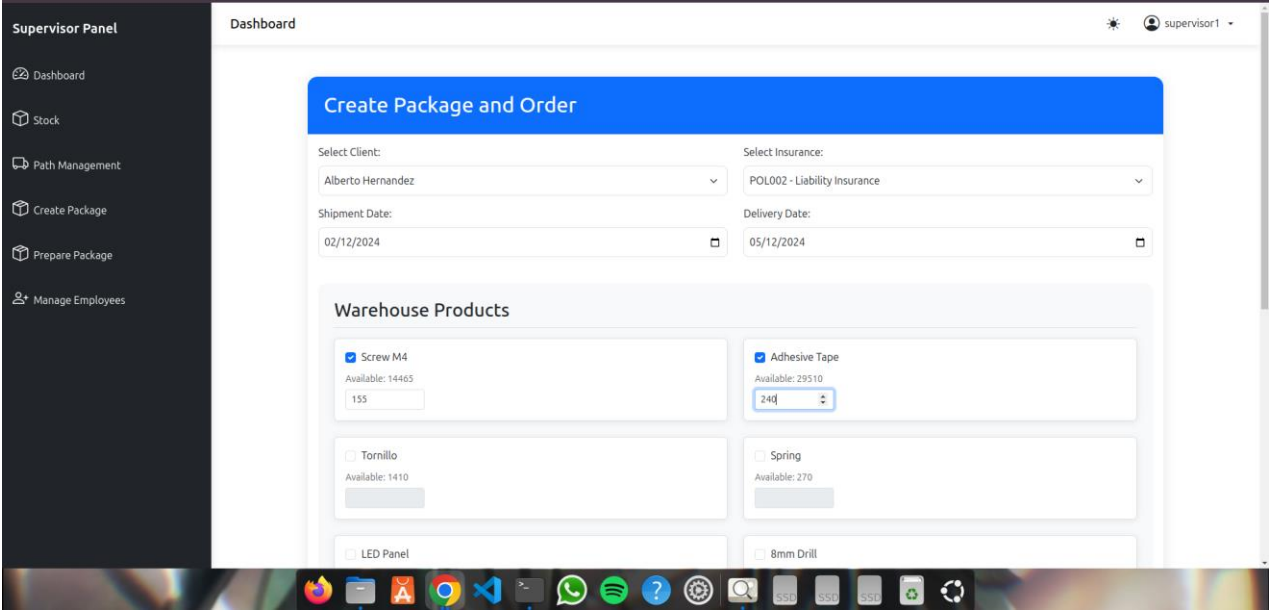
Supervisor Panel

Dashboard

Stock

Path Management

Create Package

Prepare Package

Manage Employees

Dashboard

supervisor1

Create Package and Order

Select Client:

Alberto Hernandez

Select Insurance:

POL002 - Liability Insurance

Shipment Date:

02/12/2024

Delivery Date:

05/12/2024

Warehouse Products

Screw M4

Available: 14465

155

Adhesive Tape

Available: 29510

240

Tornillo

Available: 1410

Spring

Available: 270

LED Panel

8mm Drill

SSD

SSD

SSD